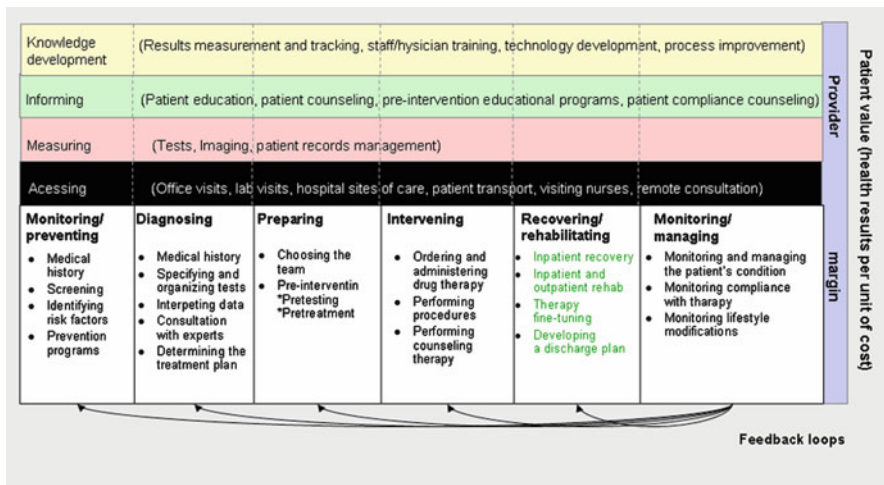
Knowledge development (Results measurement and tracking, staff/hysician training, technology development, process improvement)

Informing (Patient education, patient counseling, pre-intervention educational programs, patient compliance counseling)

Measuring (Tests, Imaging, patient records management)

Acessing (Office visits, lab visits, hospital sites of care, patient transport, visiting nurses, remote consultation)

Provider

margin

Patient value (health results per unit of cost)

Monitoring/ preventing
- Medical history
- Screening
- Identifying risk factors
- Prevention programs

Diagnosing
- Medical history
- Specifying and organizing tests
- Interpeting data
- Consultation with experts
- Determining the treatment plan

Preparing
- Choosing the team
- Pre-interventin *Pretesting *Pretreatment

Intervening
- Ordering and administering drug therapy
- Performing procedures
- Performing counseling therapy

Recovering/ rehabilitating
- Inpatient recovery
- Inpatient and outpatient rehab
- Therapy fine-tuning
- Developing a discharge plan

Monitoring/ managing
- Monitoring and managing the patient's condition
- Monitoring compliance with tharapy
- Monitoring lifestyle modifications

Feedback loops